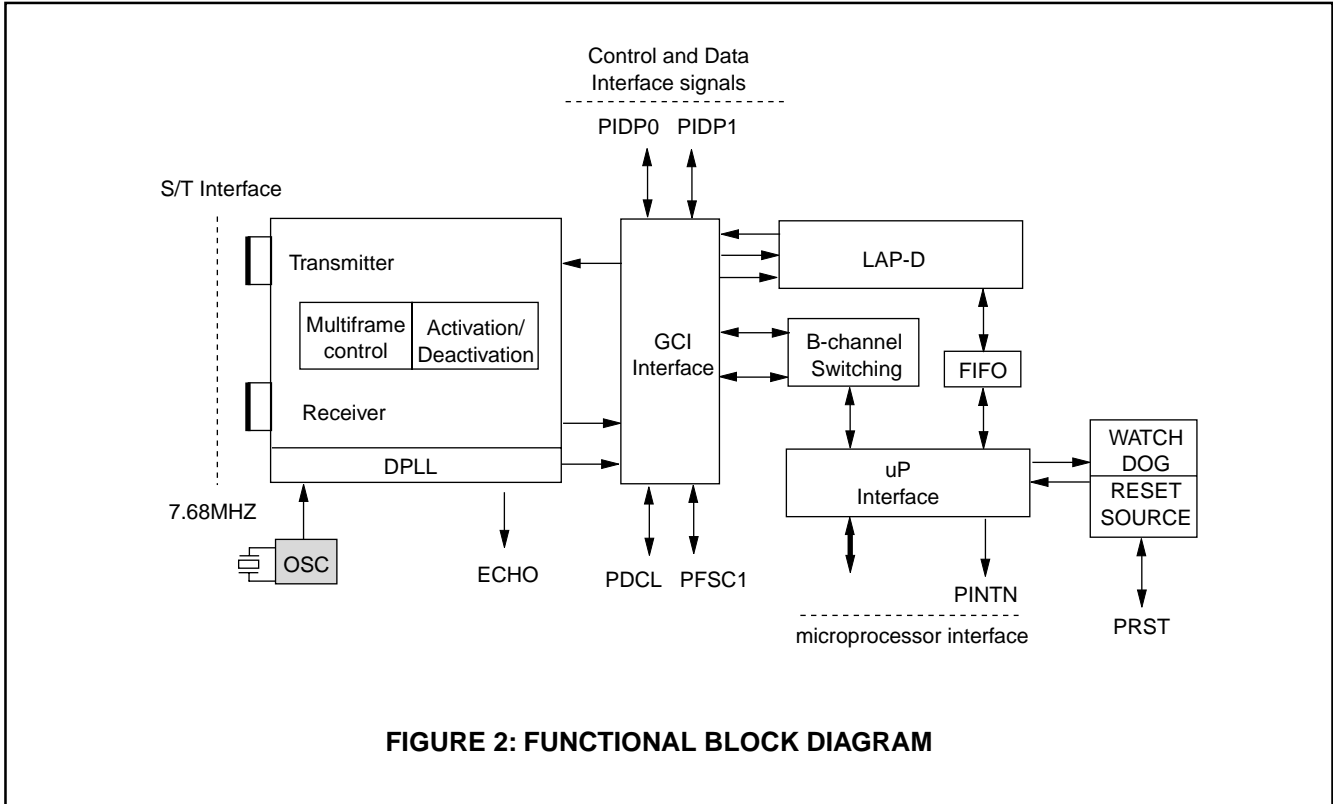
Control and Data
Interface signals

PIDP0 PIDP1

S/T Interface

Transmitter

Multiframe control

Activation/ Deactivation

Receiver

DPLL

GCI Interface

LAP-D

B-channel Switching

FIFO

uP Interface

WATCH DOG

RESET SOURCE

7.68MHZ

OSC

ECHO

PDCL PFSC1

PINTN

microprocessor interface

PRST

FIGURE 2: FUNCTIONAL BLOCK DIAGRAM